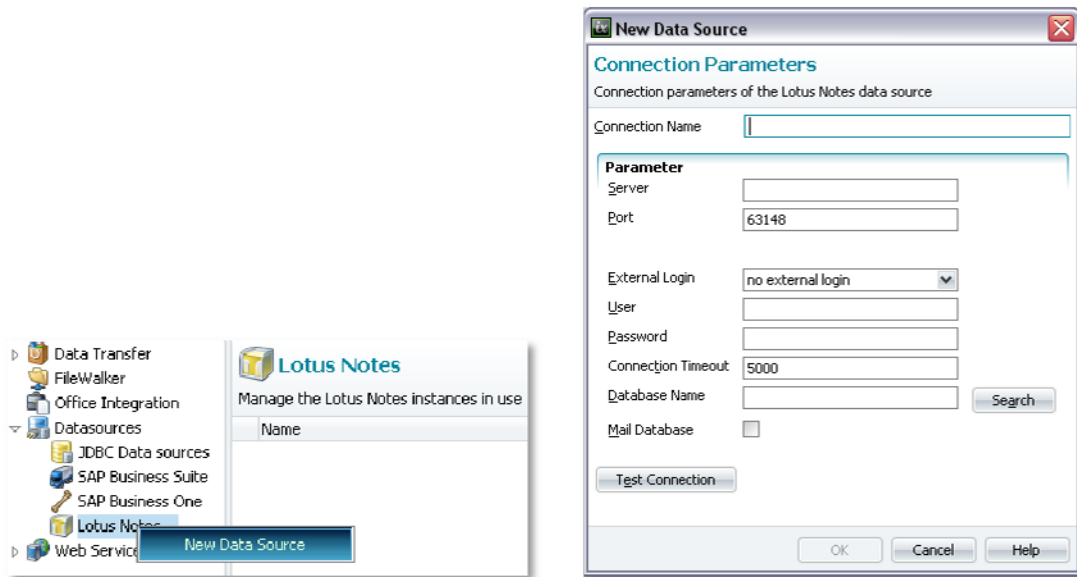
Data Transfer
FileWalker
Office Integration
Datasources
JDBC Data sources
SAP Business Suite
SAP Business One
Lotus Notes
Web Services

New Data Source

Lotus Notes
Manage the Lotus Notes instances in use

Name

New Data Source

Connection Parameters
Connection parameters of the Lotus Notes data source

Connection Name

Parameter
Server
Port 63148

External Login no external login
User
Password
Connection Timeout 5000
Database Name Search
Mail Database

Test Connection

OK Cancel Help